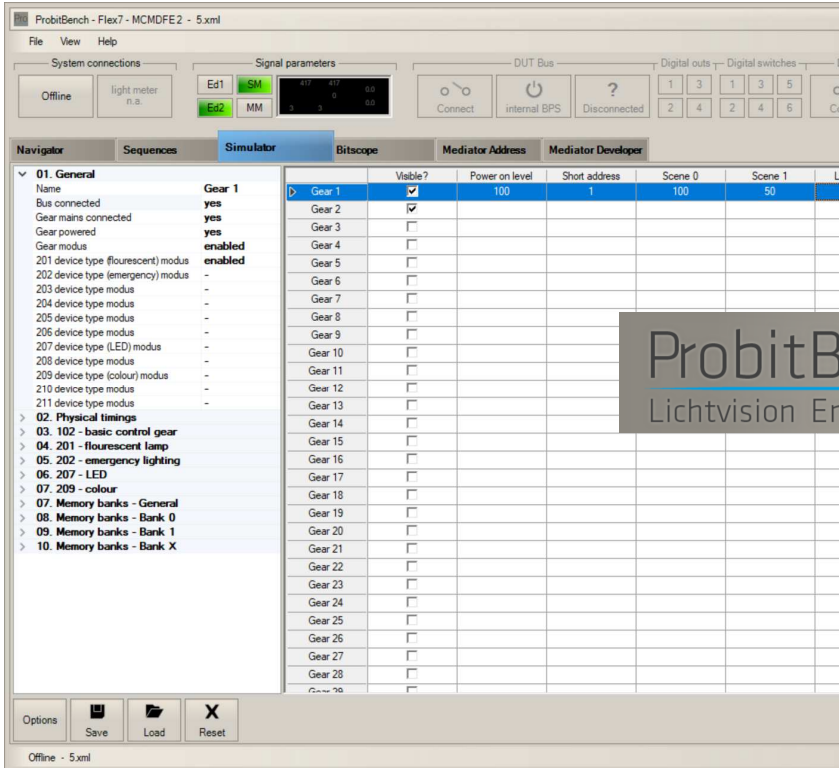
ProbitBench - Flex7 - MCMDFE2 - 5.xml

File View Help

System connections
Offline
light meter n.a.

Signal parameters
Ed1 SM
Ed2 MM
417 417
0 0.0
3 3 0.0

DUT Bus
Connect
internal BPS
?
Disconnected

Digital outs
1 3
2 4

Digital switches
1 3 5
2 4 6

Navigator | Sequences | Simulator | Bitscope | Mediator Address | Mediator Developer

01. General
Name Gear 1
Bus connected yes
Gear mains connected yes
Gear powered yes
Gear modus enabled
201 device type (flourescent) modus enabled
202 device type (emergency) modus -
203 device type modus -
204 device type modus -
205 device type modus -
206 device type modus -
207 device type (LED) modus -
208 device type modus -
209 device type (colour) modus -
210 device type modus -
211 device type modus -
02. Physical timings
03. 102 - basic control gear
04. 201 - flourescent lamp
05. 202 - emergency lighting
06. 207 - LED
07. 209 - colour
07. Memory banks - General
08. Memory banks - Bank 0
09. Memory banks - Bank 1
10. Memory banks - Bank X

| | Visible? | Power on level | Short address | Scene 0 | Scene 1 | L |
|---|---|---|---|---|---|---|
| Gear 1 | ☑ | 100 | 1 | 100 | 50 | |
| Gear 2 | ☑ | | | | | |
| Gear 3 | ☐ | | | | | |
| Gear 4 | ☐ | | | | | |
| Gear 5 | ☐ | | | | | |
| Gear 6 | ☐ | | | | | |
| Gear 7 | ☐ | | | | | |
| Gear 8 | ☐ | | | | | |
| Gear 9 | ☐ | | | | | |
| Gear 10 | ☐ | | | | | |
| Gear 11 | ☐ | | | | | |
| Gear 12 | ☐ | | | | | |
| Gear 13 | ☐ | | | | | |
| Gear 14 | ☐ | | | | | |
| Gear 15 | ☐ | | | | | |
| Gear 16 | ☐ | | | | | |
| Gear 17 | ☐ | | | | | |
| Gear 18 | ☐ | | | | | |
| Gear 19 | ☐ | | | | | |
| Gear 20 | ☐ | | | | | |
| Gear 21 | ☐ | | | | | |
| Gear 22 | ☐ | | | | | |
| Gear 23 | ☐ | | | | | |
| Gear 24 | ☐ | | | | | |
| Gear 25 | ☐ | | | | | |
| Gear 26 | ☐ | | | | | |
| Gear 27 | ☐ | | | | | |
| Gear 28 | ☐ | | | | | |
| Gear 29 | ☐ | | | | | |

ProbitB
Lichtvision En

Options Save Load Reset

Offline - 5.xml